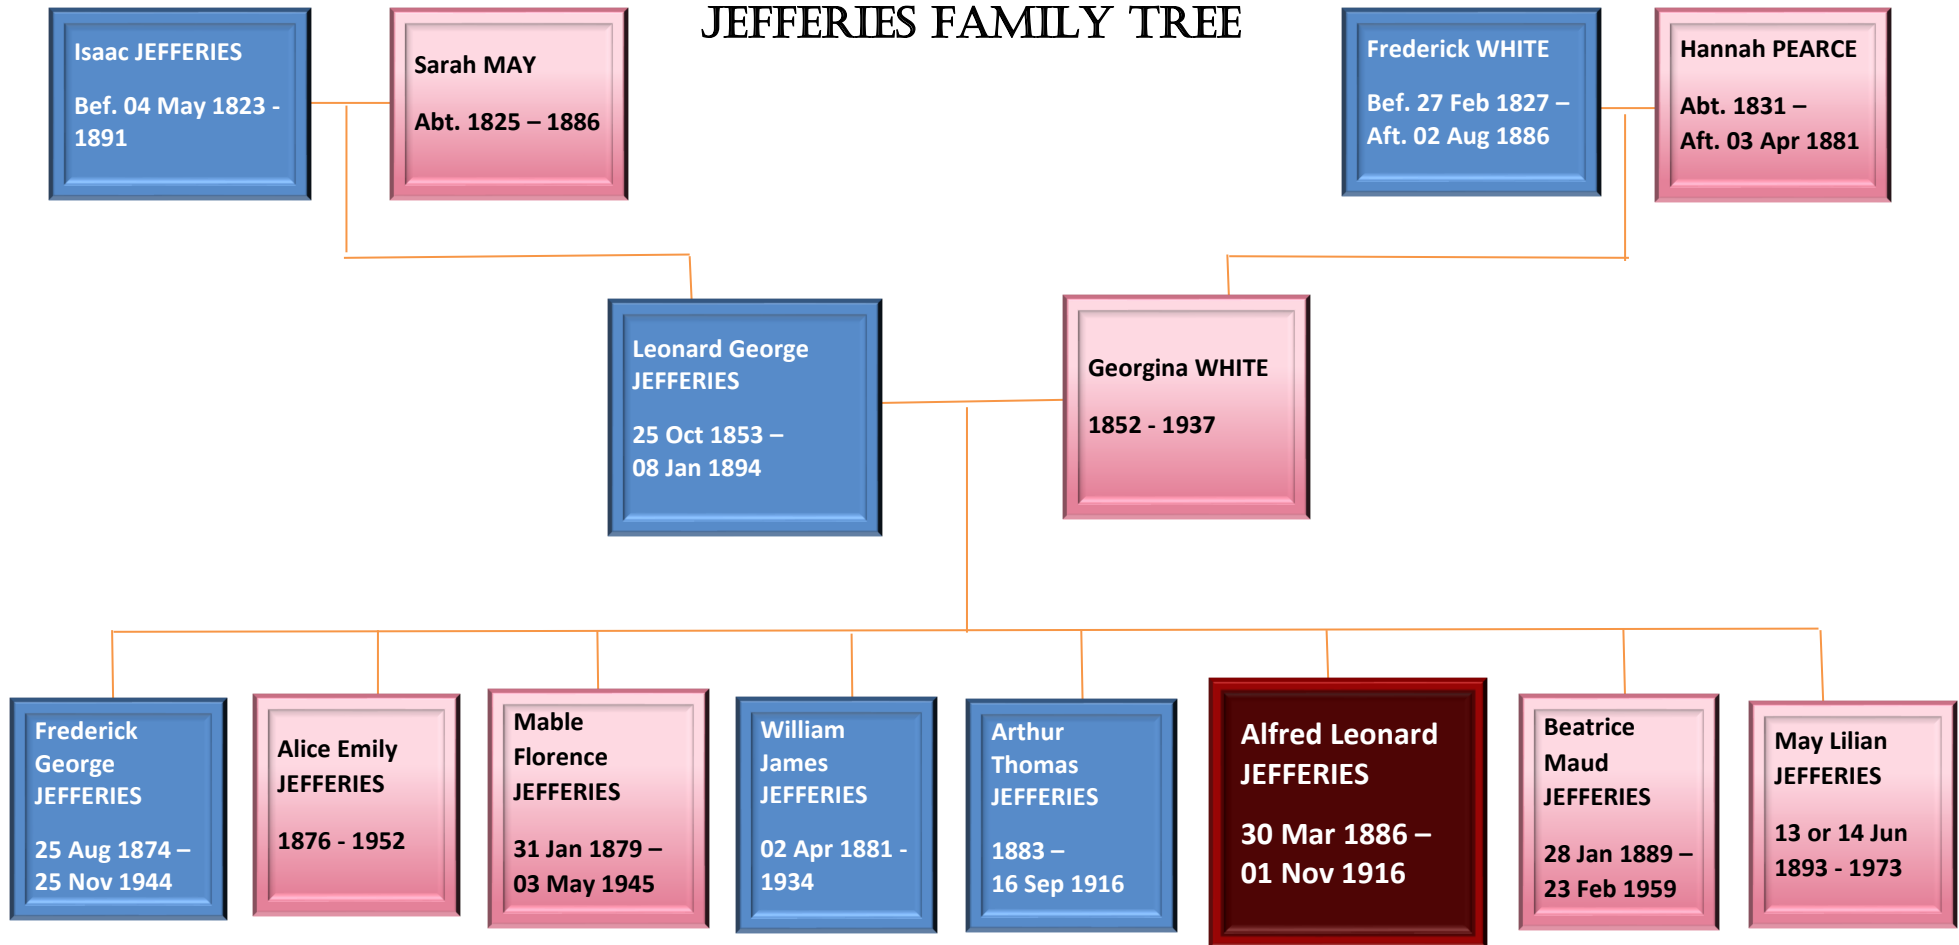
JEFFERIES FAMILY TREE

Isaac JEFFERIES

Bef. 04 May 1823 - 1891

Sarah MAY

Abt. 1825 – 1886

Frederick WHITE

Bef. 27 Feb 1827 – Aft. 02 Aug 1886

Hannah PEARCE

Abt. 1831 – Aft. 03 Apr 1881

Leonard George JEFFERIES

25 Oct 1853 – 08 Jan 1894

Georgina WHITE

1852 - 1937

Frederick George JEFFERIES

25 Aug 1874 – 25 Nov 1944

Alice Emily JEFFERIES

1876 - 1952

Mable Florence JEFFERIES

31 Jan 1879 – 03 May 1945

William James JEFFERIES

02 Apr 1881 - 1934

Arthur Thomas JEFFERIES

1883 – 16 Sep 1916

Alfred Leonard JEFFERIES

30 Mar 1886 – 01 Nov 1916

Beatrice Maud JEFFERIES

28 Jan 1889 – 23 Feb 1959

May Lilian JEFFERIES

13 or 14 Jun 1893 - 1973